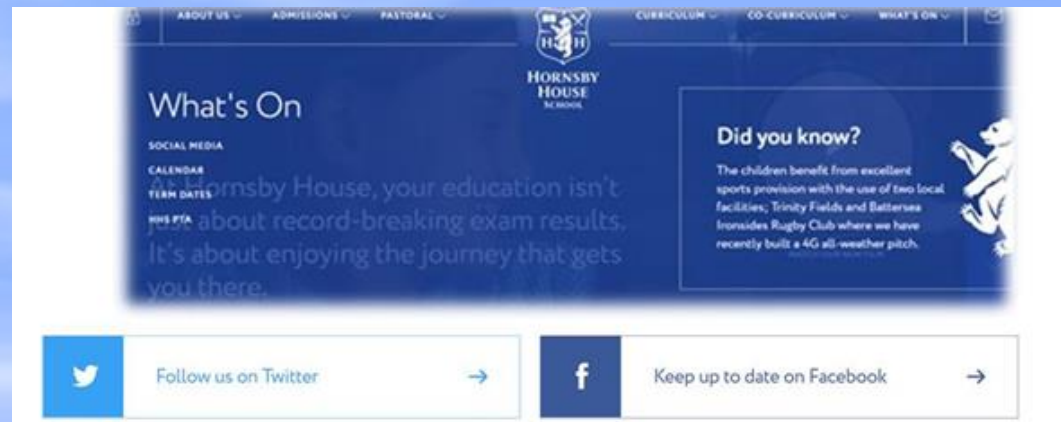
ABOUT US ADMISSIONS PASTORAL CURRICULUM CO-CURRICULUM WHAT'S ON

H H
HORNSBY HOUSE SCHOOL

What's On

SOCIAL MEDIA
CALENDAR
TERM DATES
HHS PTA

At Hornsby House, your education isn't just about record-breaking exam results. It's about enjoying the journey that gets you there.

Did you know?

The children benefit from excellent sports provision with the use of two local facilities; Trinity Fields and Battersea Ironsides Rugby Club where we have recently built a 4G all-weather pitch.

Follow us on Twitter →

f Keep up to date on Facebook →